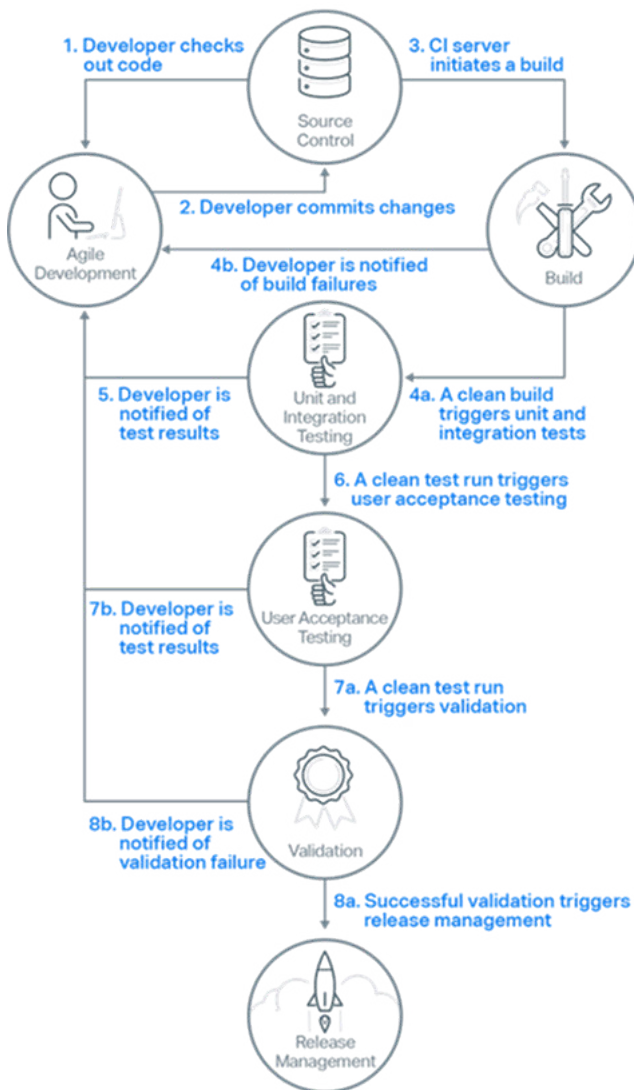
1. Developer checks out code

Source Control

3. CI server initiates a build

Agile Development

2. Developer commits changes

Build

4b. Developer is notified of build failures

5. Developer is notified of test results

Unit and Integration Testing

4a. A clean build triggers unit and integration tests

6. A clean test run triggers user acceptance testing

7b. Developer is notified of test results

User Acceptance Testing

7a. A clean test run triggers validation

8b. Developer is notified of validation failure

Validation

8a. Successful validation triggers release management

Release Management